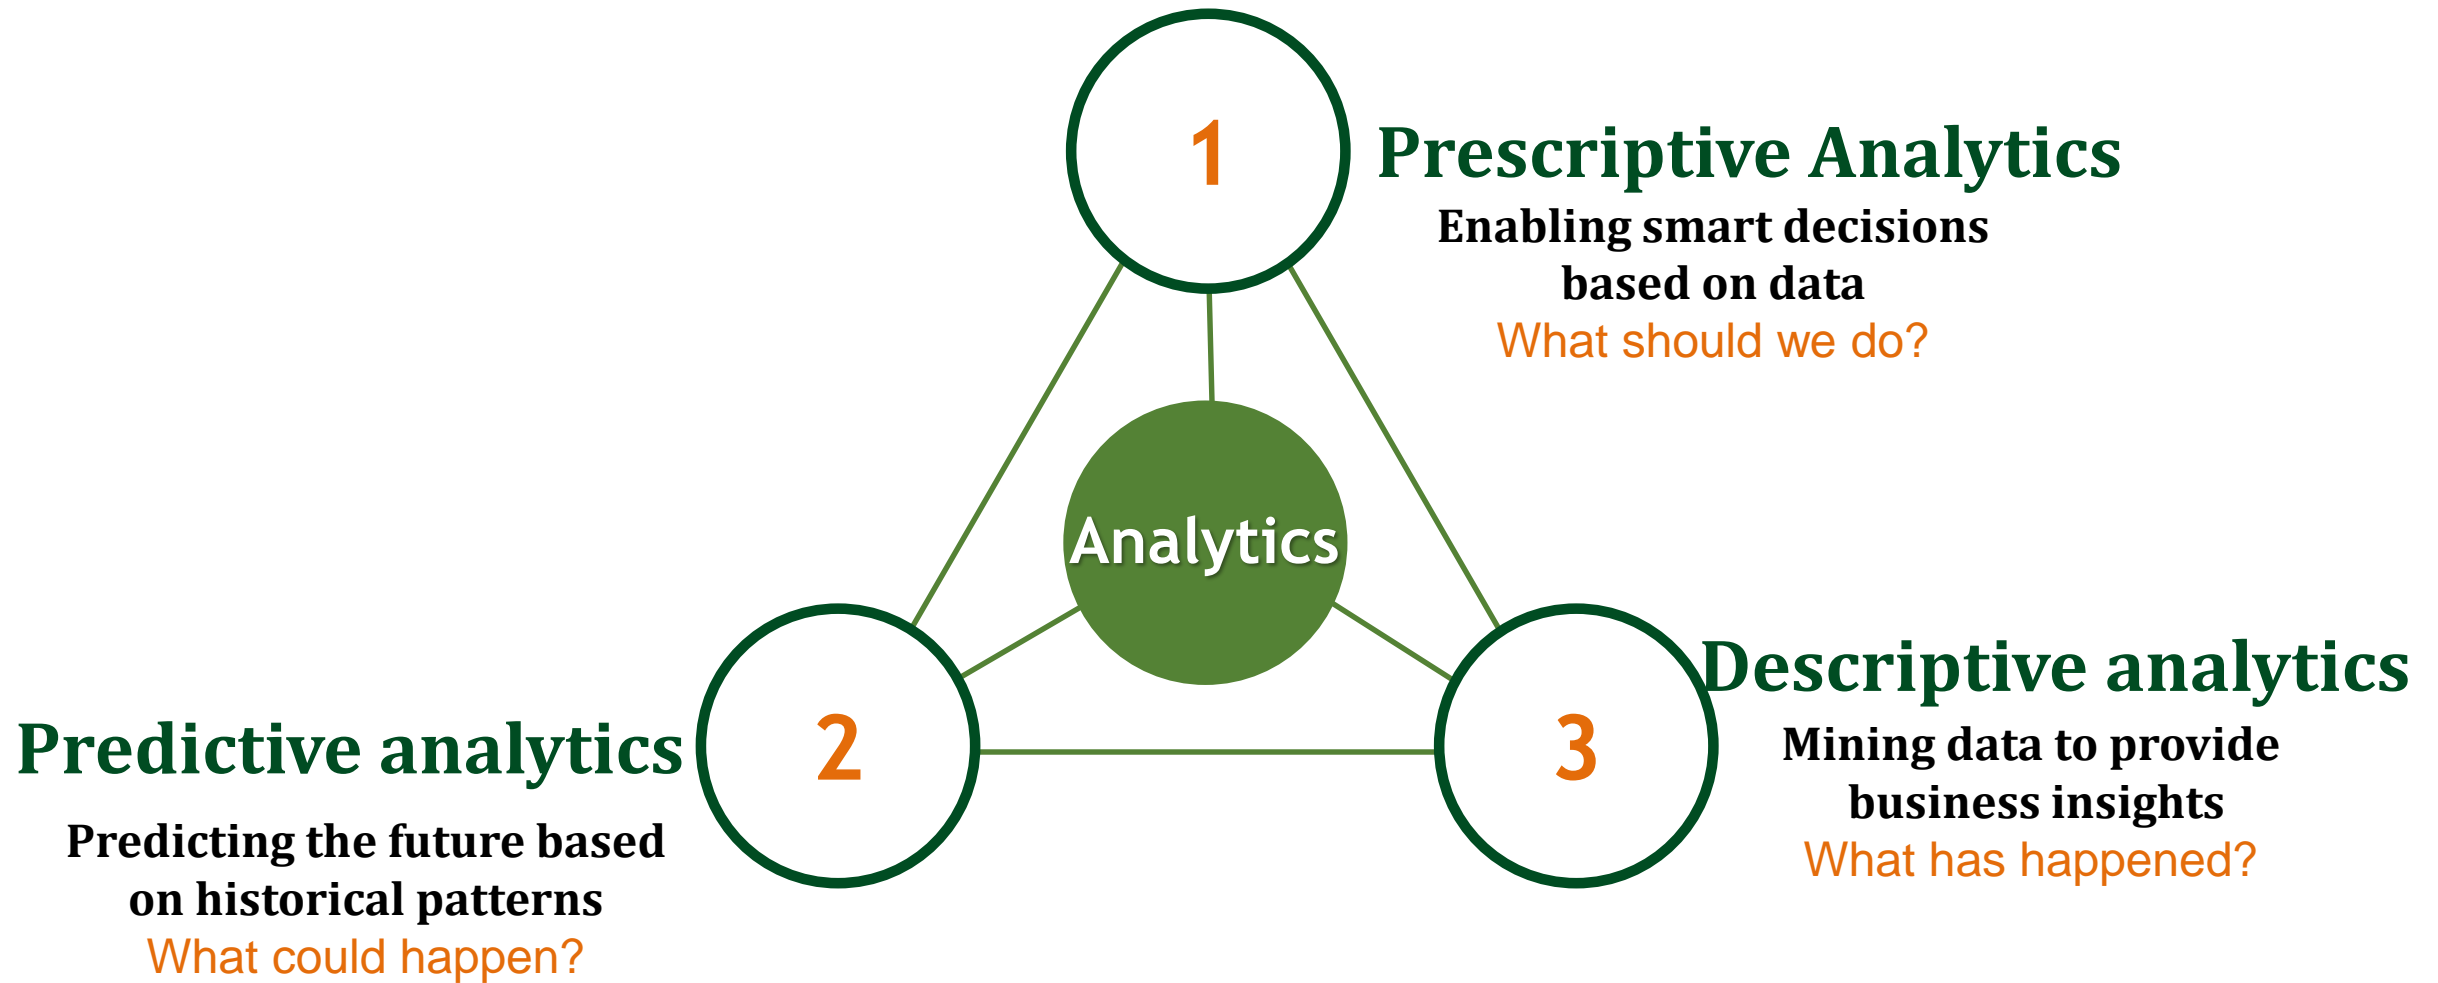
1

Prescriptive Analytics

Enabling smart decisions based on data

What should we do?

Analytics

2

Predictive analytics

Predicting the future based on historical patterns

What could happen?

3

Descriptive analytics

Mining data to provide business insights

What has happened?